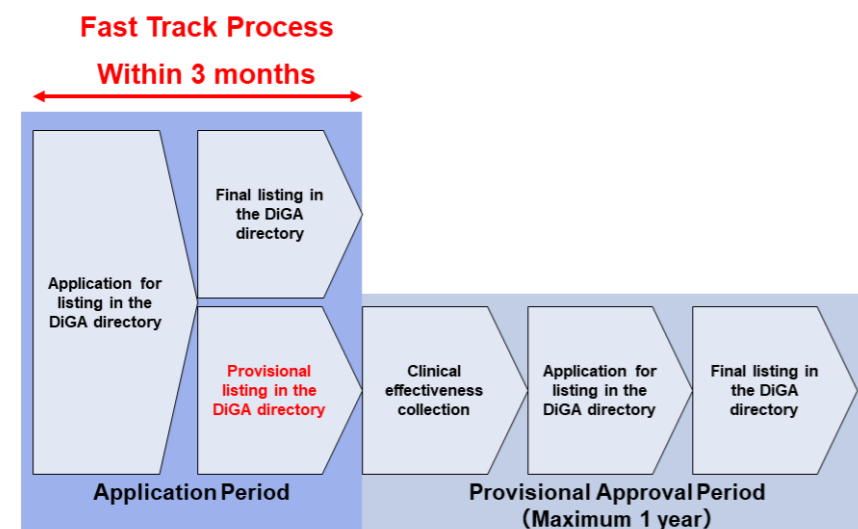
Fast Track Process

Within 3 months

Application for listing in the DiGA directory

Final listing in the DiGA directory

Provisional listing in the DiGA directory

Clinical effectiveness collection

Application for listing in the DiGA directory

Final listing in the DiGA directory

Application Period

Provisional Approval Period (Maximum 1 year)